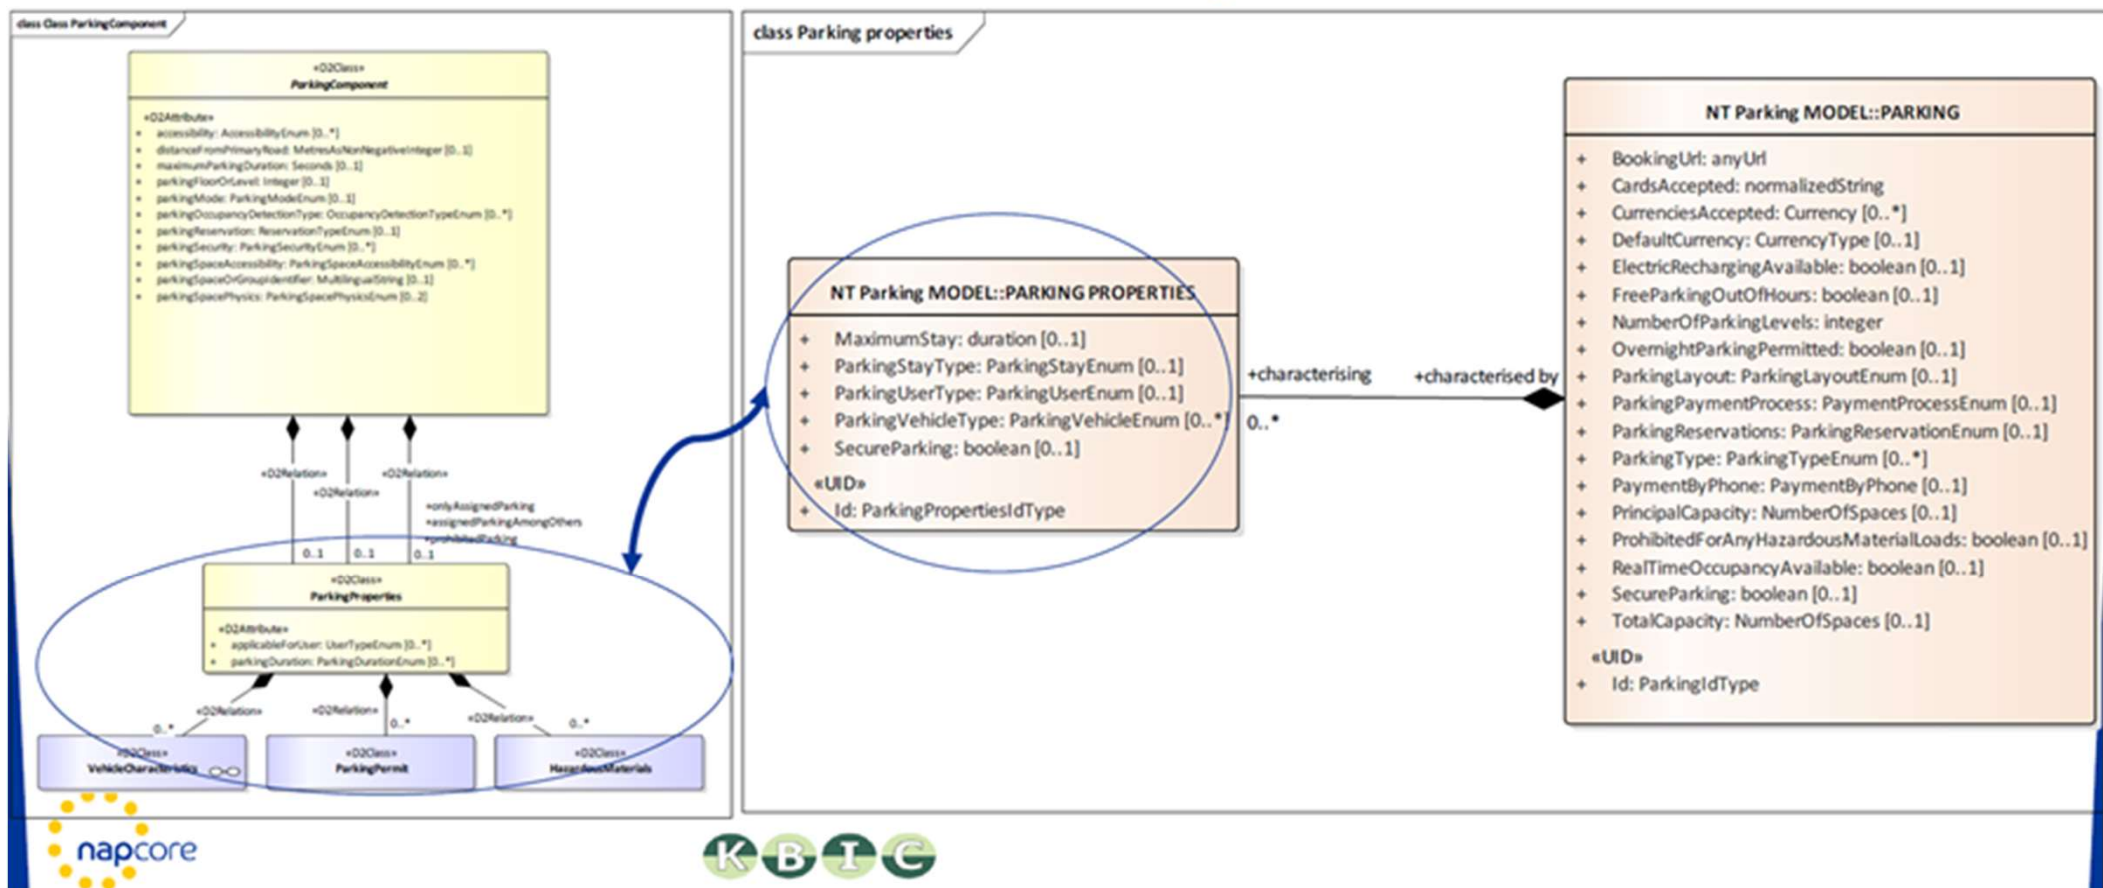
class Class ParkingComponent

«D2Class»
ParkingComponent

«D2Attribute»
+ accessibility: AccessibilityEnum [0..*]
+ distanceFromPrimaryRoad: MetresAsNonNegativeInteger [0..1]
+ maximumParkingDuration: Seconds [0..1]
+ parkingFloorOrLevel: Integer [0..1]
+ parkingMode: ParkingModeEnum [0..1]
+ parkingOccupancyDetectionType: OccupancyDetectionTypeEnum [0..*]
+ parkingReservation: ReservationTypeEnum [0..1]
+ parkingSecurity: ParkingSecurityEnum [0..*]
+ parkingSpaceAccessibility: ParkingSpaceAccessibilityEnum [0..*]
+ parkingSpaceOrGroupIdentifier: MultilingualString [0..1]
+ parkingSpacePhysics: ParkingSpacePhysicsEnum [0..2]

«D2Relation» «D2Relation» «D2Relation»
+onlyAssignedParking
+assignedParkingAmongOthers
+prohibitedParking
0..1 0..1 0..1

«D2Class»
ParkingProperties

«D2Attribute»
+ applicableForUser: UserTypeEnum [0..*]
+ parkingDuration: ParkingDurationEnum [0..*]

«D2Relation» «D2Relation» «D2Relation»
0..* 0..* 0..*

«D2Class»
VehicleCharacteristics

«D2Class»
ParkingPermit

«D2Class»
HazardousMaterials

class Parking properties

NT Parking MODEL::PARKING PROPERTIES
+ MaximumStay: duration [0..1]
+ ParkingStayType: ParkingStayEnum [0..1]
+ ParkingUserType: ParkingUserEnum [0..1]
+ ParkingVehicleType: ParkingVehicleEnum [0..*]
+ SecureParking: boolean [0..1]
«UID»
+ Id: ParkingPropertiesIdType

+characterising
0..*
+characterised by

NT Parking MODEL::PARKING
+ BookingUrl: anyUrl
+ CardsAccepted: normalizedString
+ CurrenciesAccepted: Currency [0..*]
+ DefaultCurrency: CurrencyType [0..1]
+ ElectricRechargingAvailable: boolean [0..1]
+ FreeParkingOutOfHours: boolean [0..1]
+ NumberOfParkingLevels: integer
+ OvernightParkingPermitted: boolean [0..1]
+ ParkingLayout: ParkingLayoutEnum [0..1]
+ ParkingPaymentProcess: PaymentProcessEnum [0..1]
+ ParkingReservations: ParkingReservationEnum [0..1]
+ ParkingType: ParkingTypeEnum [0..*]
+ PaymentByPhone: PaymentByPhone [0..1]
+ PrincipalCapacity: NumberOfSpaces [0..1]
+ ProhibitedForAnyHazardousMaterialLoads: boolean [0..1]
+ RealTimeOccupancyAvailable: boolean [0..1]
+ SecureParking: boolean [0..1]
+ TotalCapacity: NumberOfSpaces [0..1]
«UID»
+ Id: ParkingIdType

napcore

K B I C